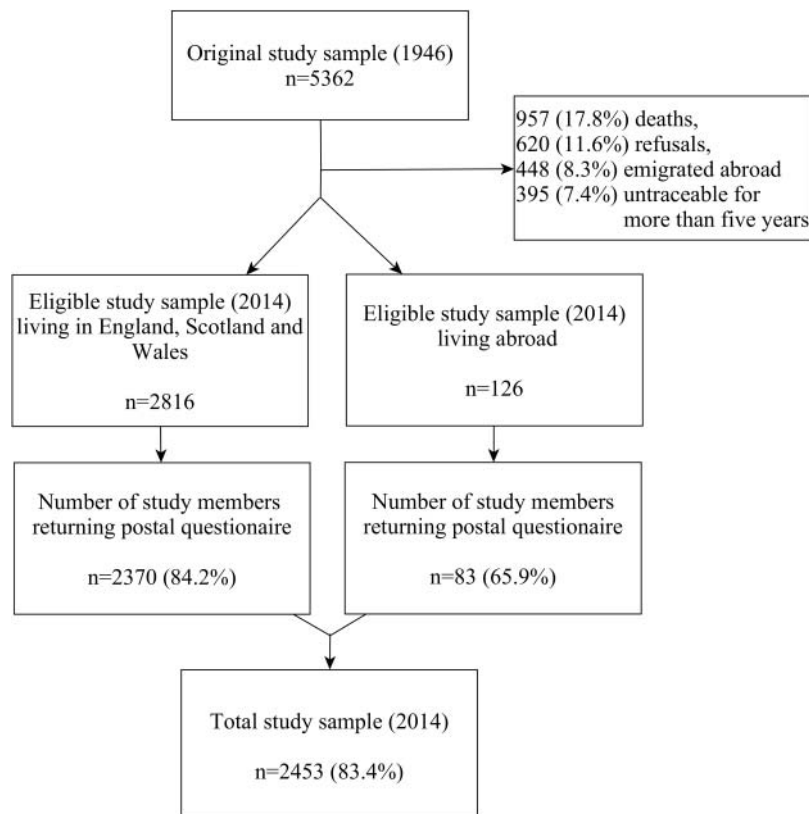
Original study sample (1946)
n=5362

957 (17.8%) deaths,
620 (11.6%) refusals,
448 (8.3%) emigrated abroad
395 (7.4%) untraceable for more than five years

Eligible study sample (2014) living in England, Scotland and Wales

n=2816

Eligible study sample (2014) living abroad

n=126

Number of study members returning postal questionaire

n=2370 (84.2%)

Number of study members returning postal questionaire

n=83 (65.9%)

Total study sample (2014)

n=2453 (83.4%)